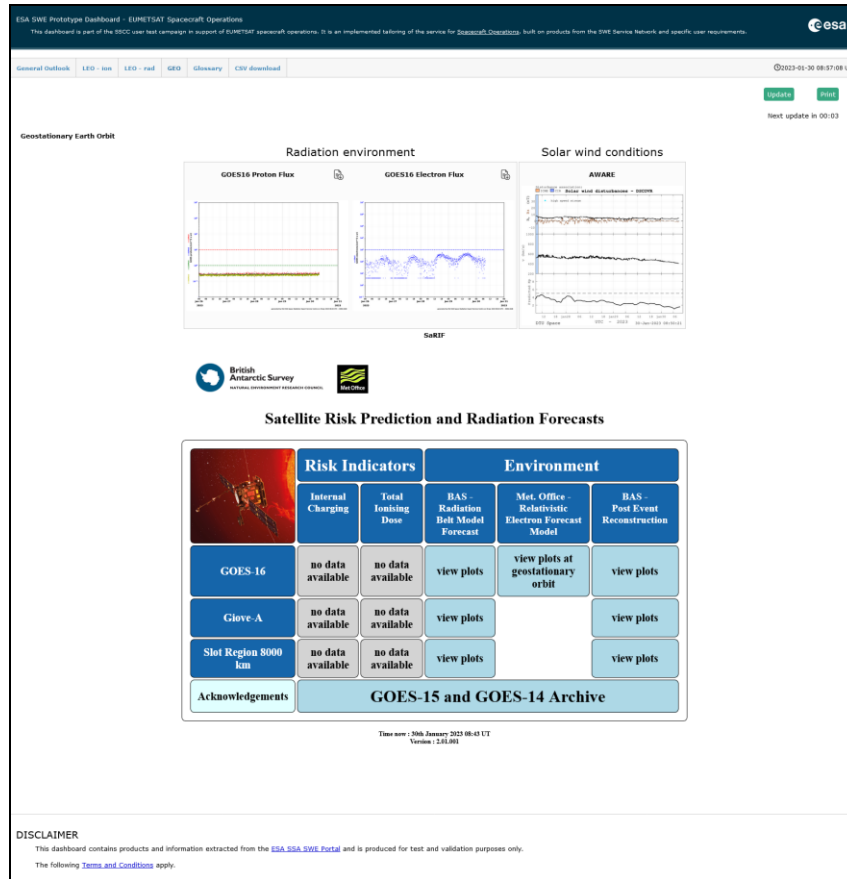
ESA SWE Prototype Dashboard - EUMETSAT Spacecraft Operations

This dashboard is part of the SSCC user test campaign in support of EUMETSAT spacecraft operations. It is an implemented tailoring of the service for Spacecraft Operations, built on products from the SWE Service Network and specific user requirements.

esa

General Outlook | LEO - ion | LEO - rad | GEO | Glossary | CSV download

2023-01-30 08:37:08 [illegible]

Update | Print

Next update in 00:03

Geostationary Earth Orbit

Radiation environment

Solar wind conditions

GOES16 Proton Flux

GOES16 Electron Flux

AWARE

SaRIF

British Antarctic Survey
NATURAL ENVIRONMENT RESEARCH COUNCIL

Met Office

Satellite Risk Prediction and Radiation Forecasts

| | Risk Indicators | | Environment | | |
|---|---|---|---|---|---|
| | Internal Charging | Total Ionising Dose | BAS - Radiation Belt Model Forecast | Met. Office - Relativistic Electron Forecast Model | BAS - Post Event Reconstruction |
| GOES-16 | no data available | no data available | view plots | view plots at geostationary orbit | view plots |
| Giove-A | no data available | no data available | view plots | | view plots |
| Slot Region 8000 km | no data available | no data available | view plots | | view plots |
| Acknowledgements | GOES-15 and GOES-14 Archive | | | | |

Time now : 30th January 2023 08:43 UT
Version : 2.01.001

DISCLAIMER

This dashboard contains products and information extracted from the ESA SSA SWE Portal and is produced for test and validation purposes only.

The following Terms and Conditions apply.